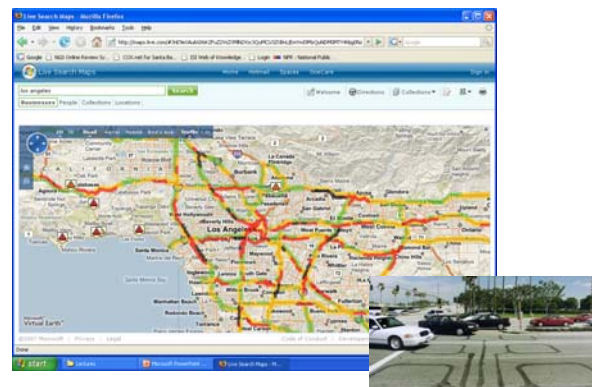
Live Search Maps - Mozilla Firefox
File Edit View History Bookmarks Tools Help
Google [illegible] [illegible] Login NPR - National Public
Live Search Maps
Home Hotmail Spaces OneCare
Sign in
los angeles
Search
Businesses People Collections Locations
Welcome Directions Collections
Road Aerial Hybrid Bird's eye Traffic
La Canada Flintridge
Burbank
Glendale
Pasadena
Beverly Hills
Los Angeles
Santa Monica
Inglewood
Manhattan Beach
Torrance
Long Beach
© 2007 Microsoft Privacy Legal
Virtual Earth
Code of Conduct
Done
start
Lectures
Microsoft PowerPoint
Live Search Maps - M...